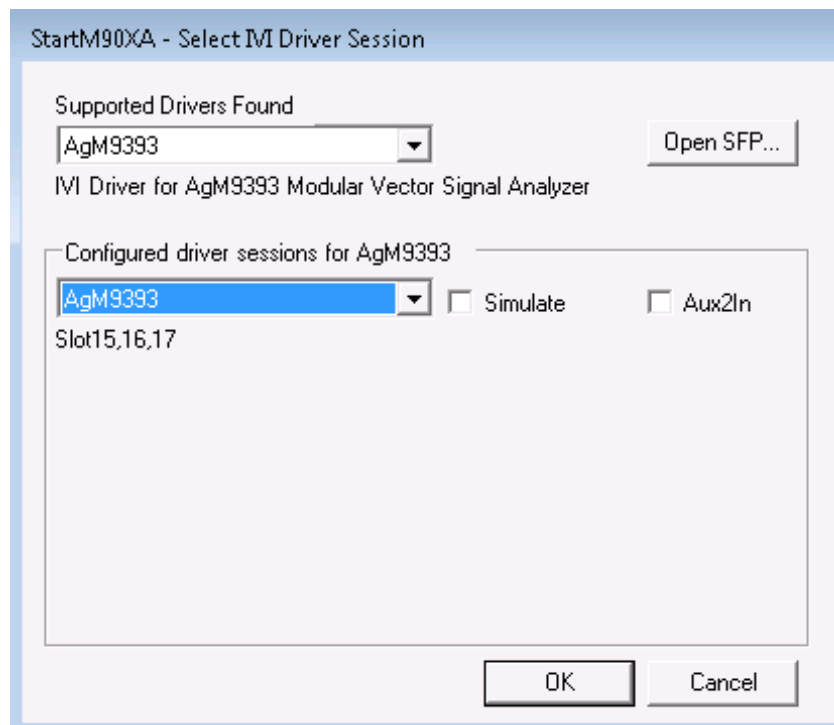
StartM90XA - Select IVI Driver Session

Supported Drivers Found

AgM9393

Open SFP...

IVI Driver for AgM9393 Modular Vector Signal Analyzer

Configured driver sessions for AgM9393

AgM9393

Simulate

Aux2In

Slot15,16,17

OK

Cancel